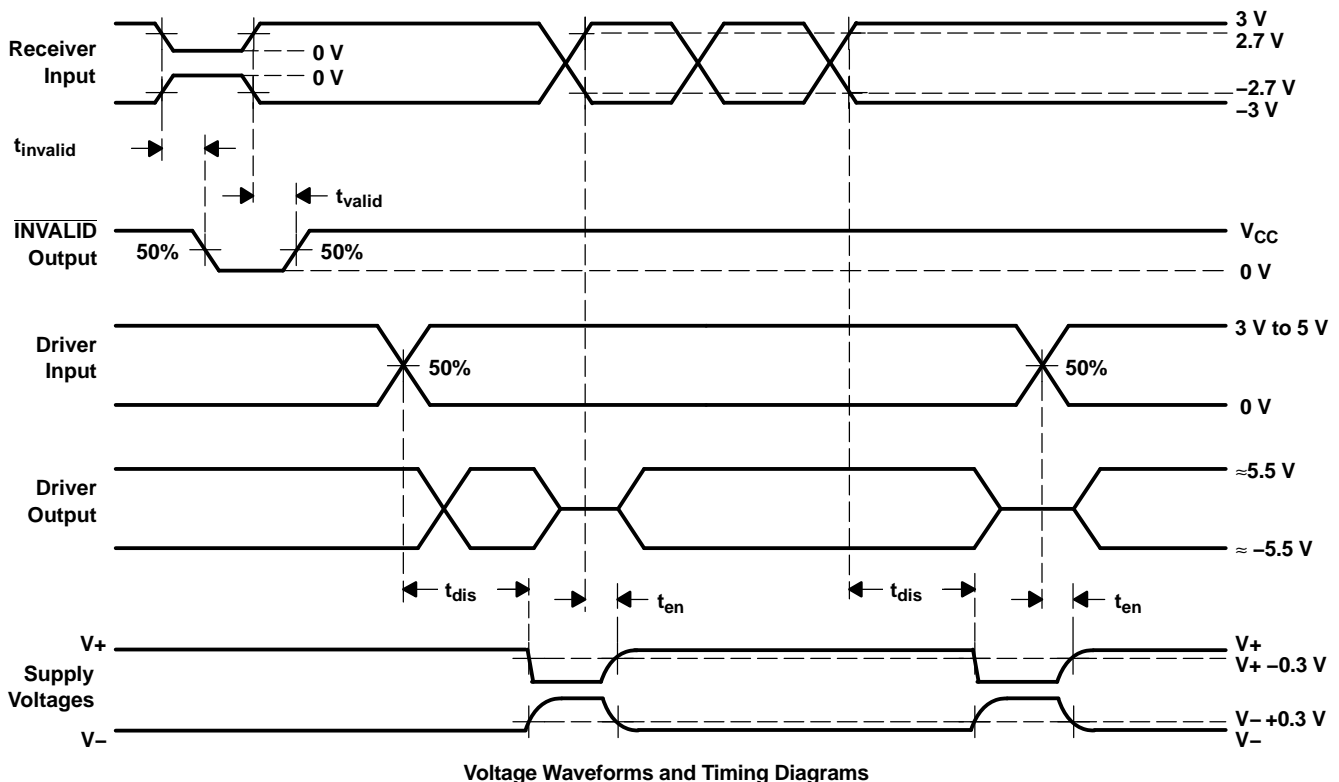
Receiver Input

0 V

0 V

3 V

2.7 V

–2.7 V

–3 V

$t_{invalid}$

$t_{valid}$

$\overline{INVALID}$ Output

50%

50%

$V_{CC}$

0 V

Driver Input

50%

50%

3 V to 5 V

0 V

Driver Output

≈5.5 V

≈ –5.5 V

$t_{dis}$

$t_{en}$

$t_{dis}$

$t_{en}$

V+

Supply Voltages

V–

V+

V+ –0.3 V

V– +0.3 V

V–

Voltage Waveforms and Timing Diagrams